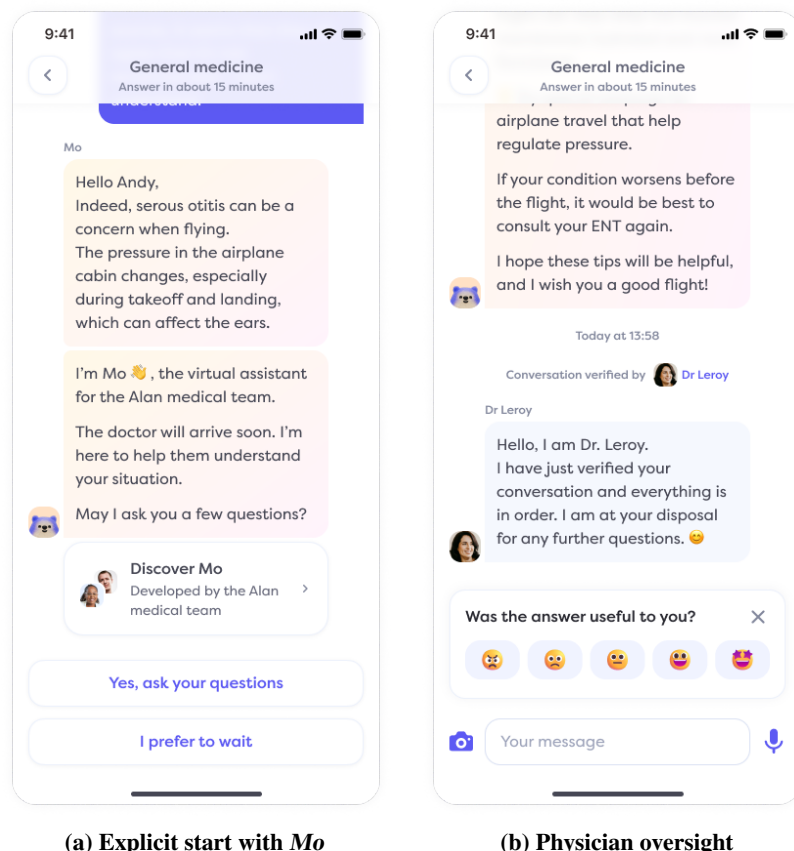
9:41

General medicine
Answer in about 15 minutes

Mo

Hello Andy,
Indeed, serous otitis can be a concern when flying.
The pressure in the airplane cabin changes, especially during takeoff and landing, which can affect the ears.

I'm Mo 👋, the virtual assistant for the Alan medical team.

The doctor will arrive soon. I'm here to help them understand your situation.

May I ask you a few questions?

Discover Mo
Developed by the Alan medical team

Yes, ask your questions

I prefer to wait

(a) Explicit start with *Mo*

9:41

General medicine
Answer in about 15 minutes

airplane travel that help regulate pressure.

If your condition worsens before the flight, it would be best to consult your ENT again.

I hope these tips will be helpful, and I wish you a good flight!

Today at 13:58

Conversation verified by Dr Leroy

Dr Leroy

Hello, I am Dr. Leroy.
I have just verified your conversation and everything is in order. I am at your disposal for any further questions. 😊

Was the answer useful to you?

Your message

(b) Physician oversight